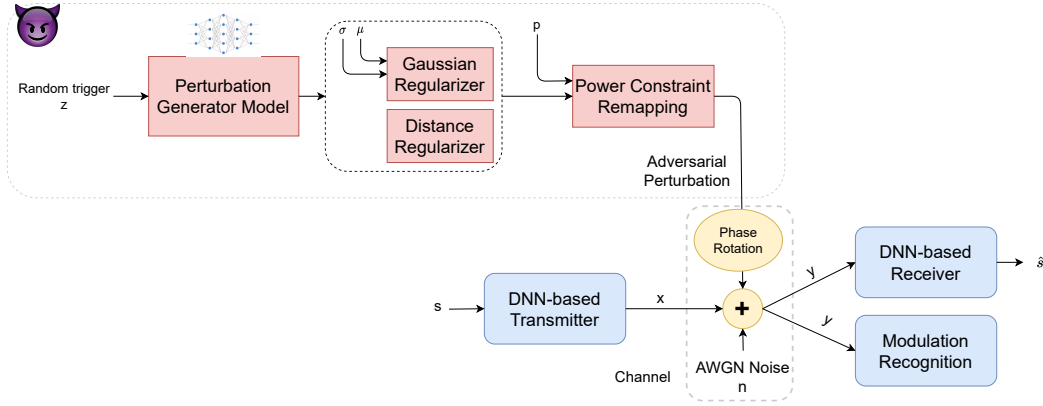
Random trigger
z

Perturbation Generator Model

$\sigma$ $\mu$

Gaussian Regularizer

Distance Regularizer

p

Power Constraint Remapping

Adversarial Perturbation

Phase Rotation

s

DNN-based Transmitter

x

+

AWGN Noise
n

Channel

y

y

DNN-based Receiver

$\hat{s}$

Modulation Recognition